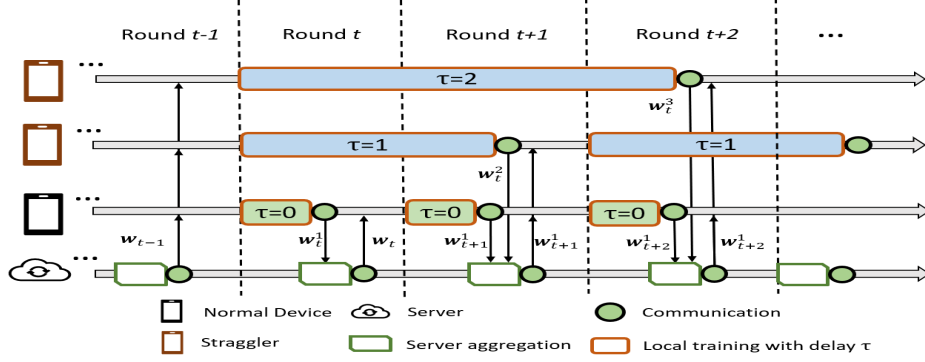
Round $t$-1 Round $t$ Round $t$+1 Round $t$+2 ...

...

...

...

...

τ=2

$\boldsymbol{w}_t^3$

τ=1

τ=1

$\boldsymbol{w}_t^2$

τ=0

τ=0

τ=0

$\boldsymbol{w}_{t-1}$

$\boldsymbol{w}_t^1$

$\boldsymbol{w}_t$

$\boldsymbol{w}_{t+1}^1$

$\boldsymbol{w}_{t+1}$

$\boldsymbol{w}_{t+2}^1$

$\boldsymbol{w}_{t+2}$

Normal Device

Server

Communication

Straggler

Server aggregation

Local training with delay τ